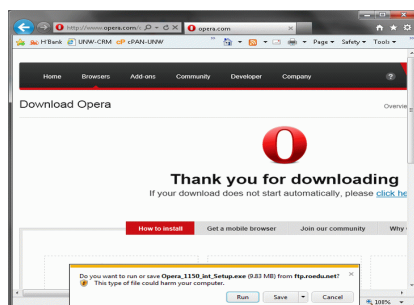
http://www.opera.com/ Opera.com

H'Bank UNW-CRM cPAN-UNW

Page Safety Tools

Home Browsers Add-ons Community Developer Company

Download Opera

Overvie

Thank you for downloading

If your download does not start automatically, please click he

How to install Get a mobile browser Join our community Why

Do you want to run or save Opera_1150_int_Setup.exe (9.83 MB) from ftp.roedu.net?

This type of file could harm your computer.

Run Save Cancel

108%